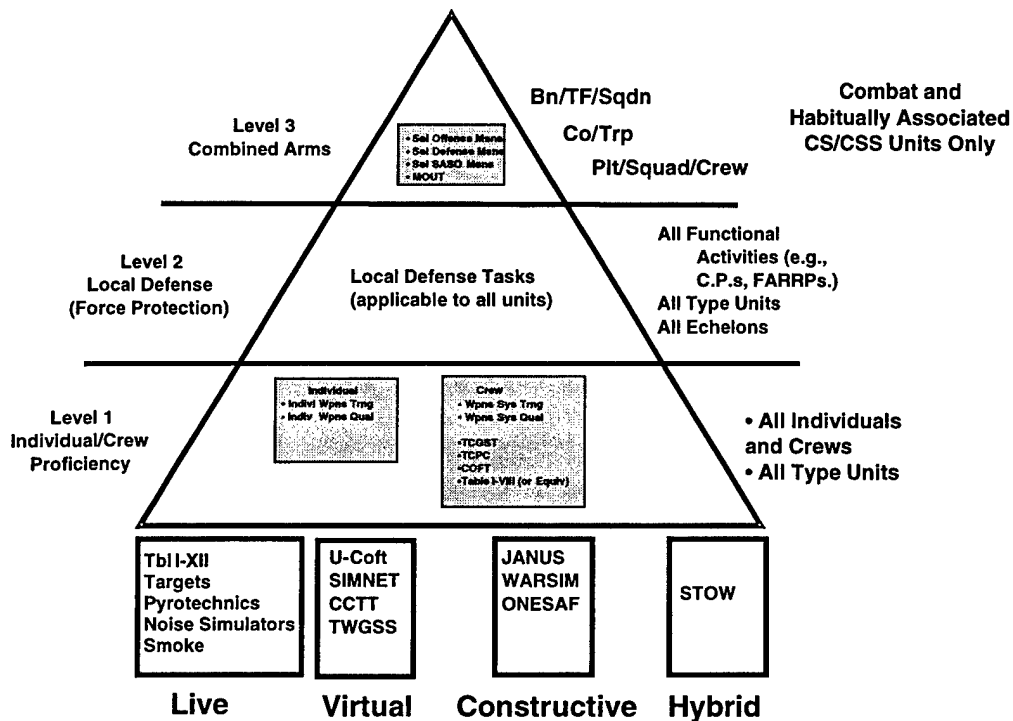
Level 3
Combined Arms

• Sel Offense Mans
• Sel Defense Mans
• Sel SASO Mans
• MOUT

Bn/TF/Sqdn
Co/Trp
Plt/Squad/Crew

Combat and Habitually Associated CS/CSS Units Only

Level 2
Local Defense
(Force Protection)

Local Defense Tasks
(applicable to all units)

All Functional Activities (e.g., C.P.s, FARRPs.)
All Type Units
All Echelons

Level 1
Individual/Crew
Proficiency

Individual
• Indivl Wpns Trng
• Indiv Wpns Qual

Crew
• Wpns Sys Trng
• Wpns Sys Qual
•TCGST
•TCPC
•COFT
•Table I-VIII (or Equiv)

• All Individuals and Crews
• All Type Units

Tbl I-XII
Targets
Pyrotechnics
Noise Simulators
Smoke

U-Coft
SIMNET
CCTT
TWGSS

JANUS
WARSIM
ONESAF

STOW

Live
Virtual
Constructive
Hybrid